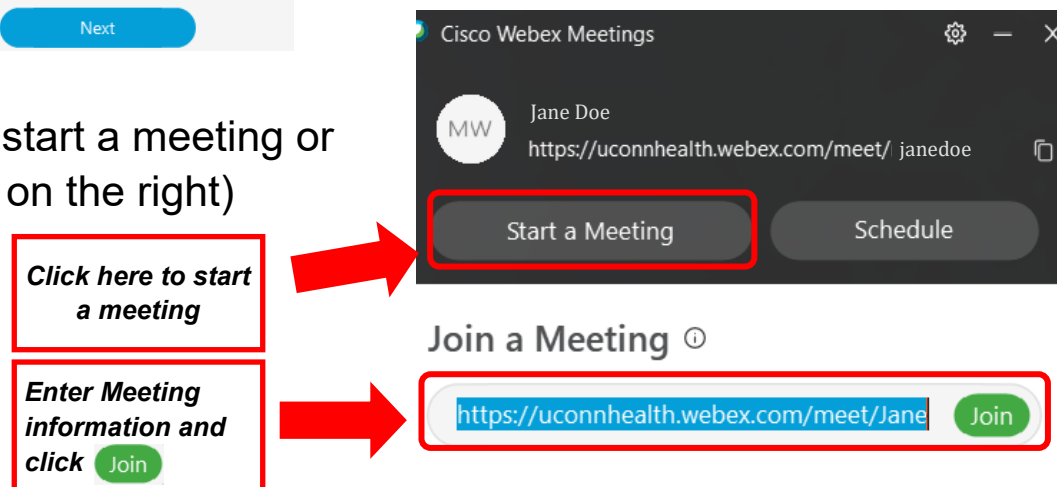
Next

start a meeting or
on the right)

Click here to start a meeting

Enter Meeting information and click Join

Cisco Webex Meetings

MW

Jane Doe

https://uconnhealth.webex.com/meet/ janedoe

Start a Meeting

Schedule

Join a Meeting

https://uconnhealth.webex.com/meet/Jane

Join